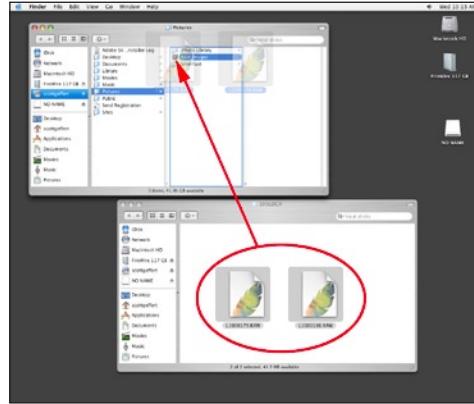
Finder File Edit View Go Window Help

Wed 10:19

Macintosh HD

FireWire 117 GB

NO NAME

Pictures

iDisk
Network
Macintosh HD
FireWire 117 GB
scottgeffert
NO NAME
Desktop
scottgeffert
Applications
Documents
Movies
Music
Pictures

Adobe St...ouldLe Log
Desktop
Documents
Library
Movies
Music
Pictures
Public
Send Registration
Sites

iPhoto Library
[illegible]
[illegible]

5 items, 41.18 GB available

DCIM

iDisk
Network
Macintosh HD
FireWire 117 GB
scottgeffert
NO NAME
Desktop
scottgeffert
Applications
Documents
Movies
Music
Pictures

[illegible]
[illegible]

2 of 2 selected, 41.7 MB available